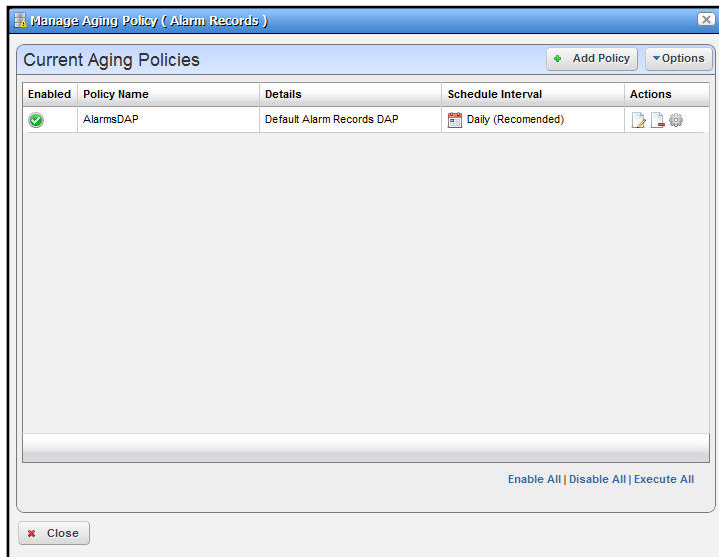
Manage Aging Policy ( Alarm Records )

Current Aging Policies

Add Policy

Options

| Enabled | Policy Name | Details | Schedule Interval | Actions |
|---|---|---|---|---|
| | AlarmsDAP | Default Alarm Records DAP | Daily (Recomended) | |

Enable All | Disable All | Execute All

Close